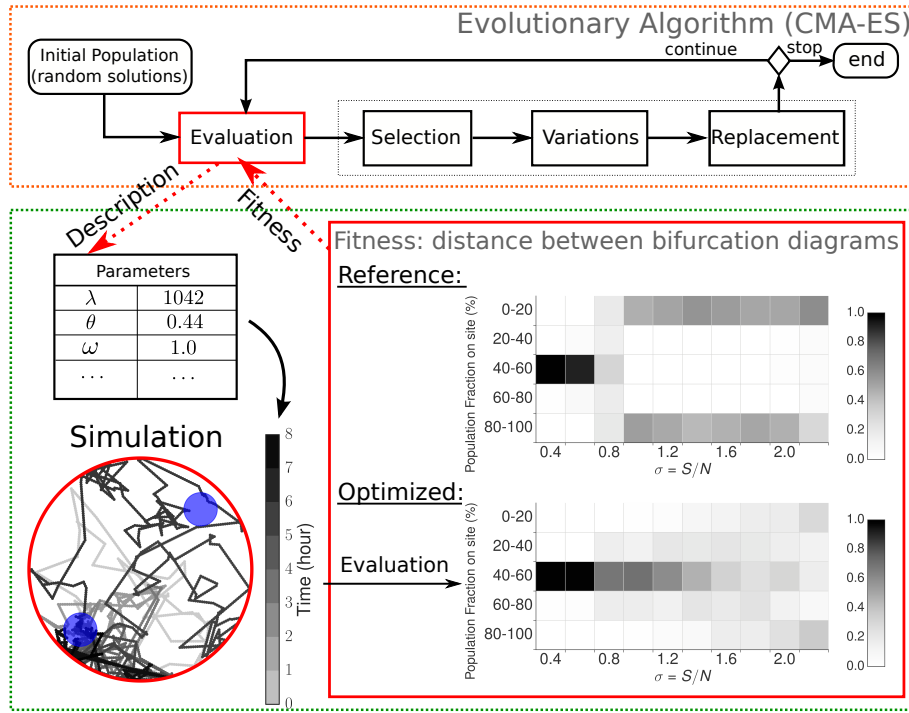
Evolutionary Algorithm (CMA-ES)

Initial Population (random solutions)

continue

stop

end

Evaluation

Selection

Variations

Replacement

Description

Fitness

Fitness: distance between bifurcation diagrams

Reference:

| Parameters | |
|---|---|
| $\lambda$ | 1042 |
| $\theta$ | 0.44 |
| $\omega$ | 1.0 |
| $\cdots$ | $\cdots$ |

Population Fraction on site (%)

0-20
20-40
40-60
60-80
80-100

0.4 0.8 1.2 1.6 2.0

$\sigma = S/N$

1.0
0.8
0.6
0.4
0.2
0.0

Simulation

8
7
6
5
4
3
2
1
0

Time (hour)

Optimized:

Evaluation

Population Fraction on site (%)

0-20
20-40
40-60
60-80
80-100

0.4 0.8 1.2 1.6 2.0

$\sigma = S/N$

1.0
0.8
0.6
0.4
0.2
0.0